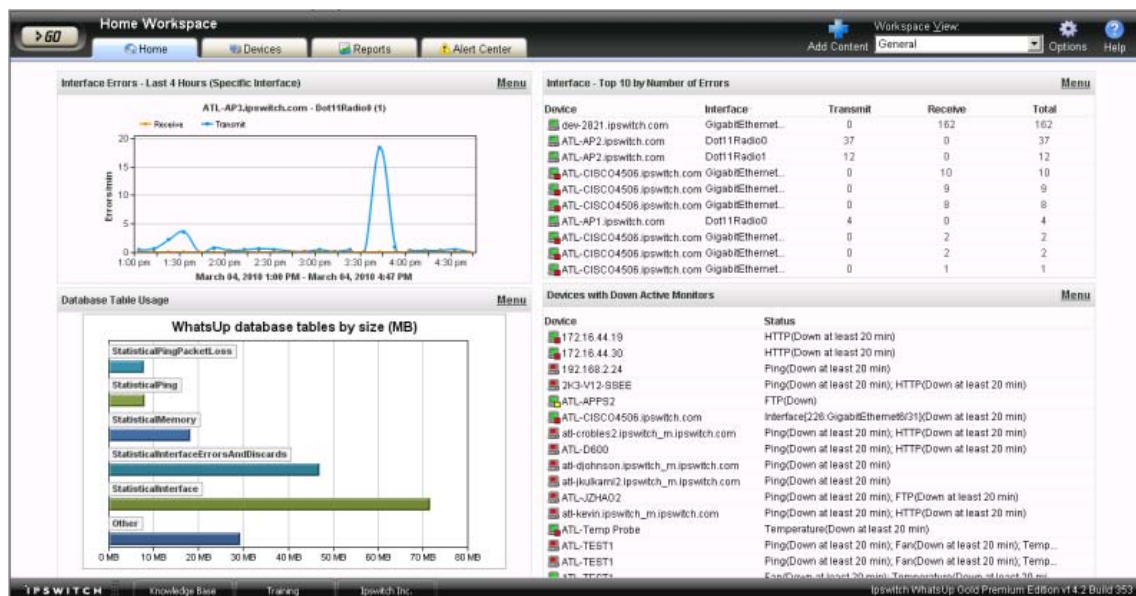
> GO

Home Workspace

Home | Devices | Reports | Alert Center

Add Content

Workspace View: General

Options | Help

Interface Errors - Last 4 Hours (Specific Interface) Menu

ATL-AP3.ipswitch.com - Dot11Radio0 (1)

Receive — Transmit

Errors/min

20
15
10
5
0

1:00 pm 1:30 pm 2:00 pm 2:30 pm 3:00 pm 3:30 pm 4:00 pm 4:30 pm

March 04, 2010 1:00 PM - March 04, 2010 4:47 PM

Interface - Top 10 by Number of Errors Menu

| Device | Interface | Transmit | Receive | Total |
|---|---|---|---|---|
| dev-2821.ipswitch.com | GigabitEthernet... | 0 | 162 | 162 |
| ATL-AP2.ipswitch.com | Dot11Radio0 | 37 | 0 | 37 |
| ATL-AP2.ipswitch.com | Dot11Radio1 | 12 | 0 | 12 |
| ATL-CISCO4506.ipswitch.com | GigabitEthernet... | 0 | 10 | 10 |
| ATL-CISCO4506.ipswitch.com | GigabitEthernet... | 0 | 9 | 9 |
| ATL-CISCO4506.ipswitch.com | GigabitEthernet... | 0 | 8 | 8 |
| ATL-AP1.ipswitch.com | Dot11Radio0 | 4 | 0 | 4 |
| ATL-CISCO4506.ipswitch.com | GigabitEthernet... | 0 | 2 | 2 |
| ATL-CISCO4506.ipswitch.com | GigabitEthernet... | 0 | 2 | 2 |
| ATL-CISCO4506.ipswitch.com | GigabitEthernet... | 0 | 1 | 1 |

Database Table Usage Menu

WhatsUp database tables by size (MB)

StatisticalPingPacketLoss
StatisticalPing
StatisticalMemory
StatisticalInterfaceErrorsAndDiscards
StatisticalInterface
Other

0 MB 10 MB 20 MB 30 MB 40 MB 50 MB 60 MB 70 MB 80 MB

Devices with Down Active Monitors Menu

| Device | Status |
|---|---|
| 172.16.44.19 | HTTP(Down at least 20 min) |
| 172.16.44.30 | HTTP(Down at least 20 min) |
| 192.168.2.24 | Ping(Down at least 20 min) |
| 2K3-V12-SSEE | Ping(Down at least 20 min); HTTP(Down at least 20 min) |
| ATL-APPS2 | FTP(Down) |
| ATL-CISCO4506.ipswitch.com | Interface(226:GigabitEthernet6/31)(Down at least 20 min) |
| atl-crobles2.ipswitch_m.ipswitch.com | Ping(Down at least 20 min); HTTP(Down at least 20 min) |
| ATL-D600 | Ping(Down at least 20 min); HTTP(Down at least 20 min) |
| atl-djohnson.ipswitch_m.ipswitch.com | Ping(Down at least 20 min) |
| atl-jkulkarni2.ipswitch_m.ipswitch.com | Ping(Down at least 20 min) |
| ATL-JZHA02 | Ping(Down at least 20 min); FTP(Down at least 20 min) |
| atl-kevin.ipswitch_m.ipswitch.com | Ping(Down at least 20 min); HTTP(Down at least 20 min) |
| ATL-Temp Probe | Temperature(Down at least 20 min) |
| ATL-TEST1 | Ping(Down at least 20 min); Fan(Down at least 20 min); Temp... |
| ATL-TEST1 | Ping(Down at least 20 min); Fan(Down at least 20 min); Temp... |
| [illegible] | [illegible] |

IPSWITCH | Knowledge Base | Training | Ipswitch Inc.

Ipswitch WhatsUp Gold Premium Edition v14.2 Build 353